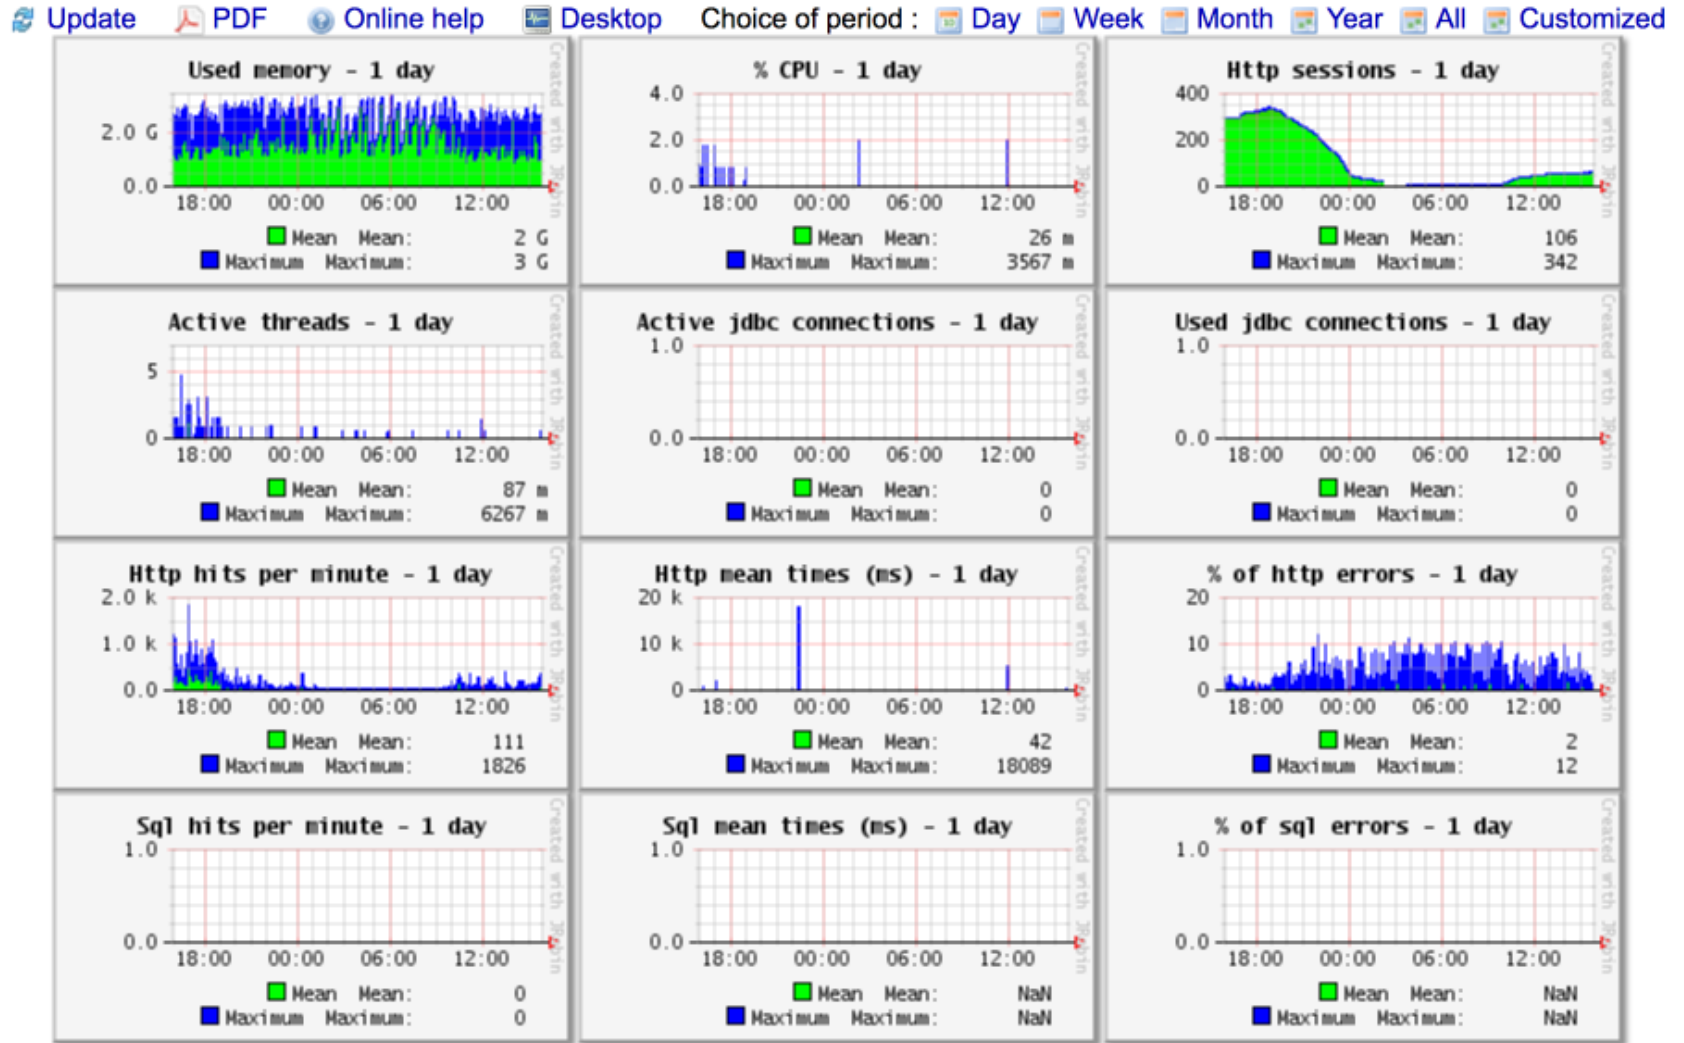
Update PDF Online help Desktop Choice of period : Day Week Month Year All Customized

Used memory - 1 day
2.0 G
0.0
18:00 00:00 06:00 12:00
Mean Mean: 2 G
Maximum Maximum: 3 G
Created with JRobin

% CPU - 1 day
4.0
2.0
0.0
18:00 00:00 06:00 12:00
Mean Mean: 26 m
Maximum Maximum: 3567 m
Created with JRobin

Http sessions - 1 day
400
200
0
18:00 00:00 06:00 12:00
Mean Mean: 106
Maximum Maximum: 342
Created with JRobin

Active threads - 1 day
5
0
18:00 00:00 06:00 12:00
Mean Mean: 87 m
Maximum Maximum: 6267 m
Created with JRobin

Active jdbc connections - 1 day
1.0
0.0
18:00 00:00 06:00 12:00
Mean Mean: 0
Maximum Maximum: 0
Created with JRobin

Used jdbc connections - 1 day
1.0
0.0
18:00 00:00 06:00 12:00
Mean Mean: 0
Maximum Maximum: 0
Created with JRobin

Http hits per minute - 1 day
2.0 k
1.0 k
0.0
18:00 00:00 06:00 12:00
Mean Mean: 111
Maximum Maximum: 1826
Created with JRobin

Http mean times (ms) - 1 day
20 k
10 k
0
18:00 00:00 06:00 12:00
Mean Mean: 42
Maximum Maximum: 18089
Created with JRobin

% of http errors - 1 day
20
10
0
18:00 00:00 06:00 12:00
Mean Mean: 2
Maximum Maximum: 12
Created with JRobin

Sql hits per minute - 1 day
1.0
0.0
18:00 00:00 06:00 12:00
Mean Mean: 0
Maximum Maximum: 0
Created with JRobin

Sql mean times (ms) - 1 day
1.0
0.0
18:00 00:00 06:00 12:00
Mean Mean: NaN
Maximum Maximum: NaN
Created with JRobin

% of sql errors - 1 day
1.0
0.0
18:00 00:00 06:00 12:00
Mean Mean: NaN
Maximum Maximum: NaN
Created with JRobin